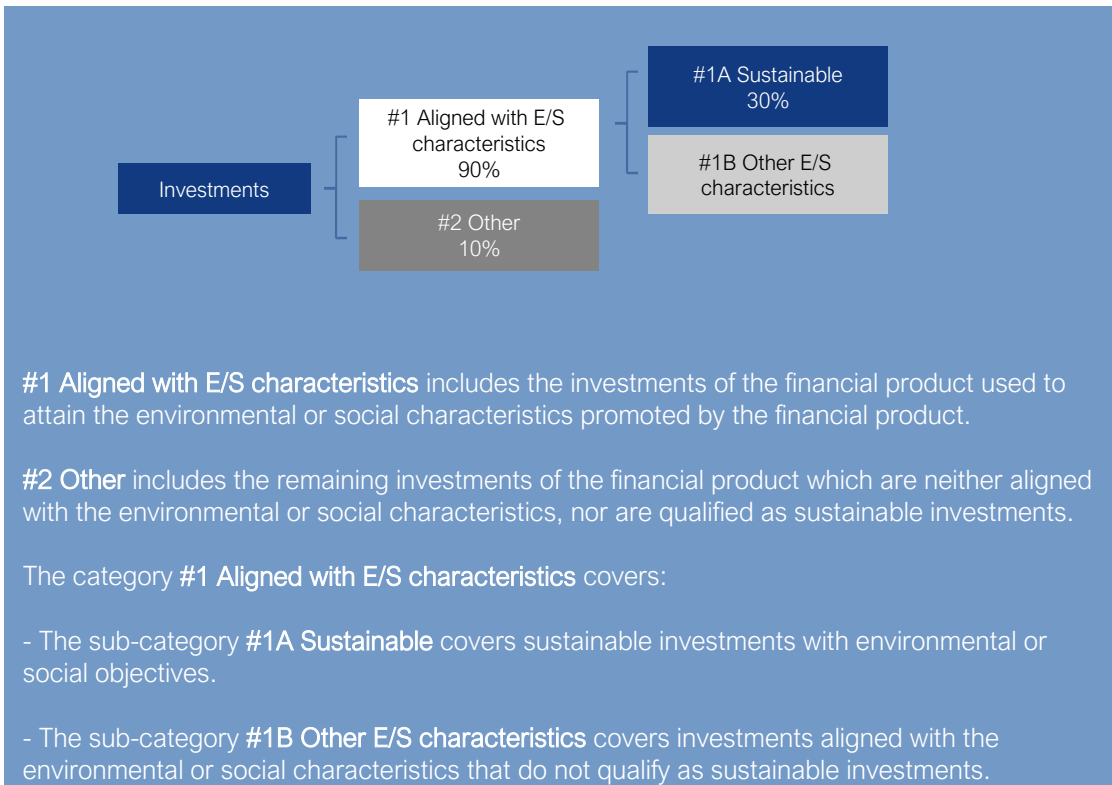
Investments

#1 Aligned with E/S characteristics
90%

#2 Other
10%

#1A Sustainable
30%

#1B Other E/S characteristics

#1 Aligned with E/S characteristics includes the investments of the financial product used to attain the environmental or social characteristics promoted by the financial product.

#2 Other includes the remaining investments of the financial product which are neither aligned with the environmental or social characteristics, nor are qualified as sustainable investments.

The category #1 Aligned with E/S characteristics covers:

- The sub-category #1A Sustainable covers sustainable investments with environmental or social objectives.

- The sub-category #1B Other E/S characteristics covers investments aligned with the environmental or social characteristics that do not qualify as sustainable investments.